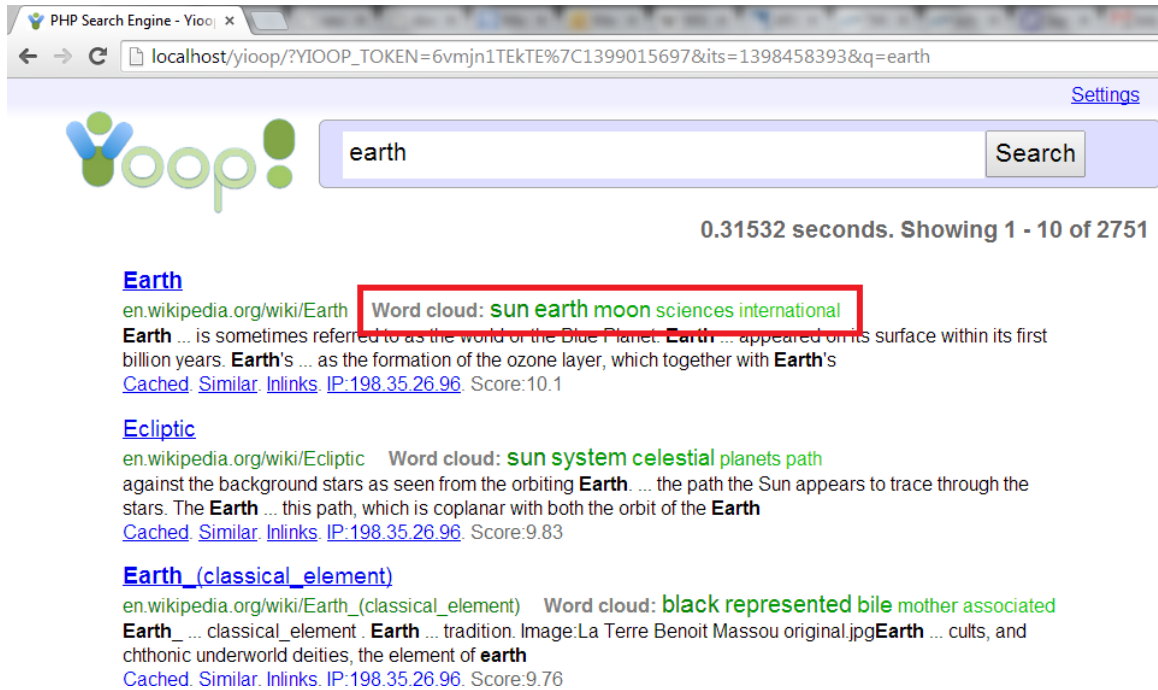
PHP Search Engine - Yioo

localhost/yioop/?YIOOP_TOKEN=6vmjn1TEkTE%7C1399015697&its=1398458393&q=earth

Settings

Yioop!

earth

Search

0.31532 seconds. Showing 1 - 10 of 2751

Earth

en.wikipedia.org/wiki/Earth Word cloud: sun earth moon sciences international

Earth ... is sometimes referred to as the world or the Blue Planet. Earth ... appeared on its surface within its first billion years. Earth's ... as the formation of the ozone layer, which together with Earth's

Cached. Similar. Inlinks. IP:198.35.26.96. Score:10.1

Ecliptic

en.wikipedia.org/wiki/Ecliptic Word cloud: sun system celestial planets path

against the background stars as seen from the orbiting Earth. ... the path the Sun appears to trace through the stars. The Earth ... this path, which is coplanar with both the orbit of the Earth

Cached. Similar. Inlinks. IP:198.35.26.96. Score:9.83

Earth_(classical_element)

en.wikipedia.org/wiki/Earth_(classical_element) Word cloud: black represented bile mother associated

Earth_ ... classical_element . Earth ... tradition. Image:La Terre Benoit Massou original.jpgEarth ... cults, and chthonic underworld deities, the element of earth

Cached. Similar. Inlinks. IP:198.35.26.96. Score:9.76